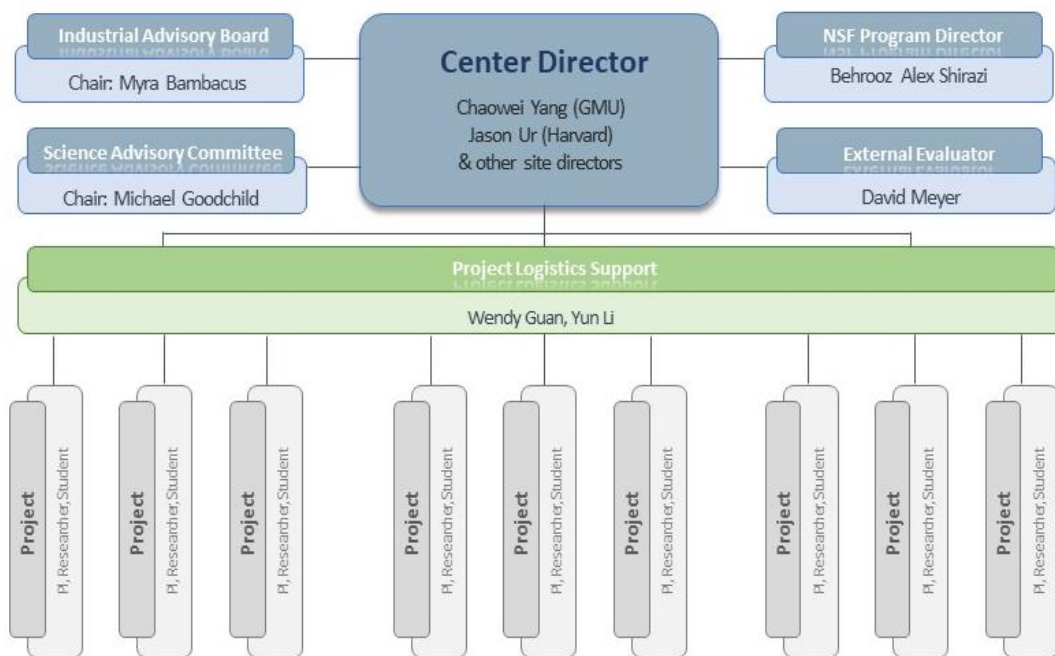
Industrial Advisory Board

Chair: Myra Bambacus

Center Director

Chaowei Yang (GMU)
Jason Ur (Harvard)
& other site directors

NSF Program Director

Behrooz Alex Shirazi

Science Advisory Committee

Chair: Michael Goodchild

External Evaluator

David Meyer

Project Logistics Support

Wendy Guan, Yun Li

Project

PI, Researcher, Student

Project

PI, Researcher, Student

Project

PI, Researcher, Student

Project

PI, Researcher, Student

Project

PI, Researcher, Student

Project

PI, Researcher, Student

Project

PI, Researcher, Student

Project

PI, Researcher, Student

Project

PI, Researcher, Student